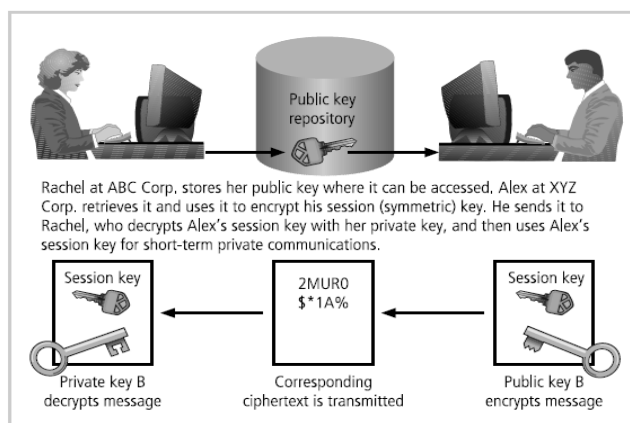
Public key repository

Rachel at ABC Corp, stores her public key where it can be accessed, Alex at XYZ Corp. retrieves it and uses it to encrypt his session (symmetric) key. He sends it to Rachel, who decrypts Alex's session key with her private key, and then uses Alex's session key for short-term private communications.

Session key

Private key B decrypts message

2MUR0
$*1A%

Corresponding ciphertext is transmitted

Session key

Public key B encrypts message